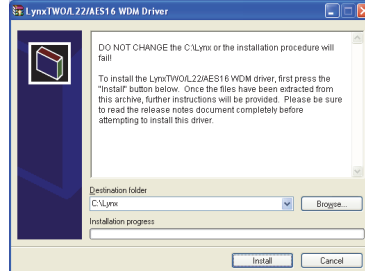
LynxTWO/L22/AES16 WDM Driver

DO NOT CHANGE the C:\Lynx or the installation procedure will fail!

To install the LynxTWO/L22/AES16 WDM driver, first press the "Install" button below. Once the files have been extracted from this archive, further instructions will be provided. Please be sure to read the release notes document completely before attempting to install this driver.

Destination folder

C:\Lynx

Browse...

Installation progress

Install

Cancel